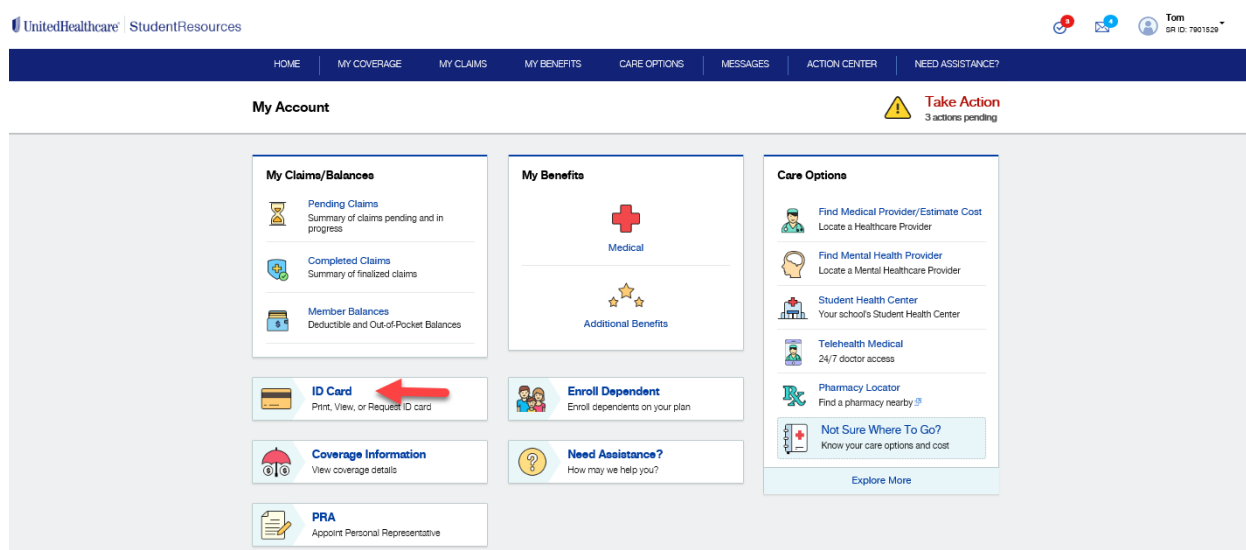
UnitedHealthcare | StudentResources

3 4 Tom
SR ID: 7901529

HOME | MY COVERAGE | MY CLAIMS | MY BENEFITS | CARE OPTIONS | MESSAGES | ACTION CENTER | NEED ASSISTANCE?

My Account

Take Action
3 actions pending

My Claims/Balances

Pending Claims
Summary of claims pending and in progress

Completed Claims
Summary of finalized claims

Member Balances
Deductible and Out-of-Pocket Balances

My Benefits

Medical

Additional Benefits

Care Options

Find Medical Provider/Estimate Cost
Locate a Healthcare Provider

Find Mental Health Provider
Locate a Mental Healthcare Provider

Student Health Center
Your school's Student Health Center

Telehealth Medical
24/7 doctor access

Pharmacy Locator
Find a pharmacy nearby

Not Sure Where To Go?
Know your care options and cost

Explore More

ID Card
Print, View, or Request ID card

Enroll Dependent
Enroll dependents on your plan

Coverage Information
View coverage details

Need Assistance?
How may we help you?

PRA
Appoint Personal Representative